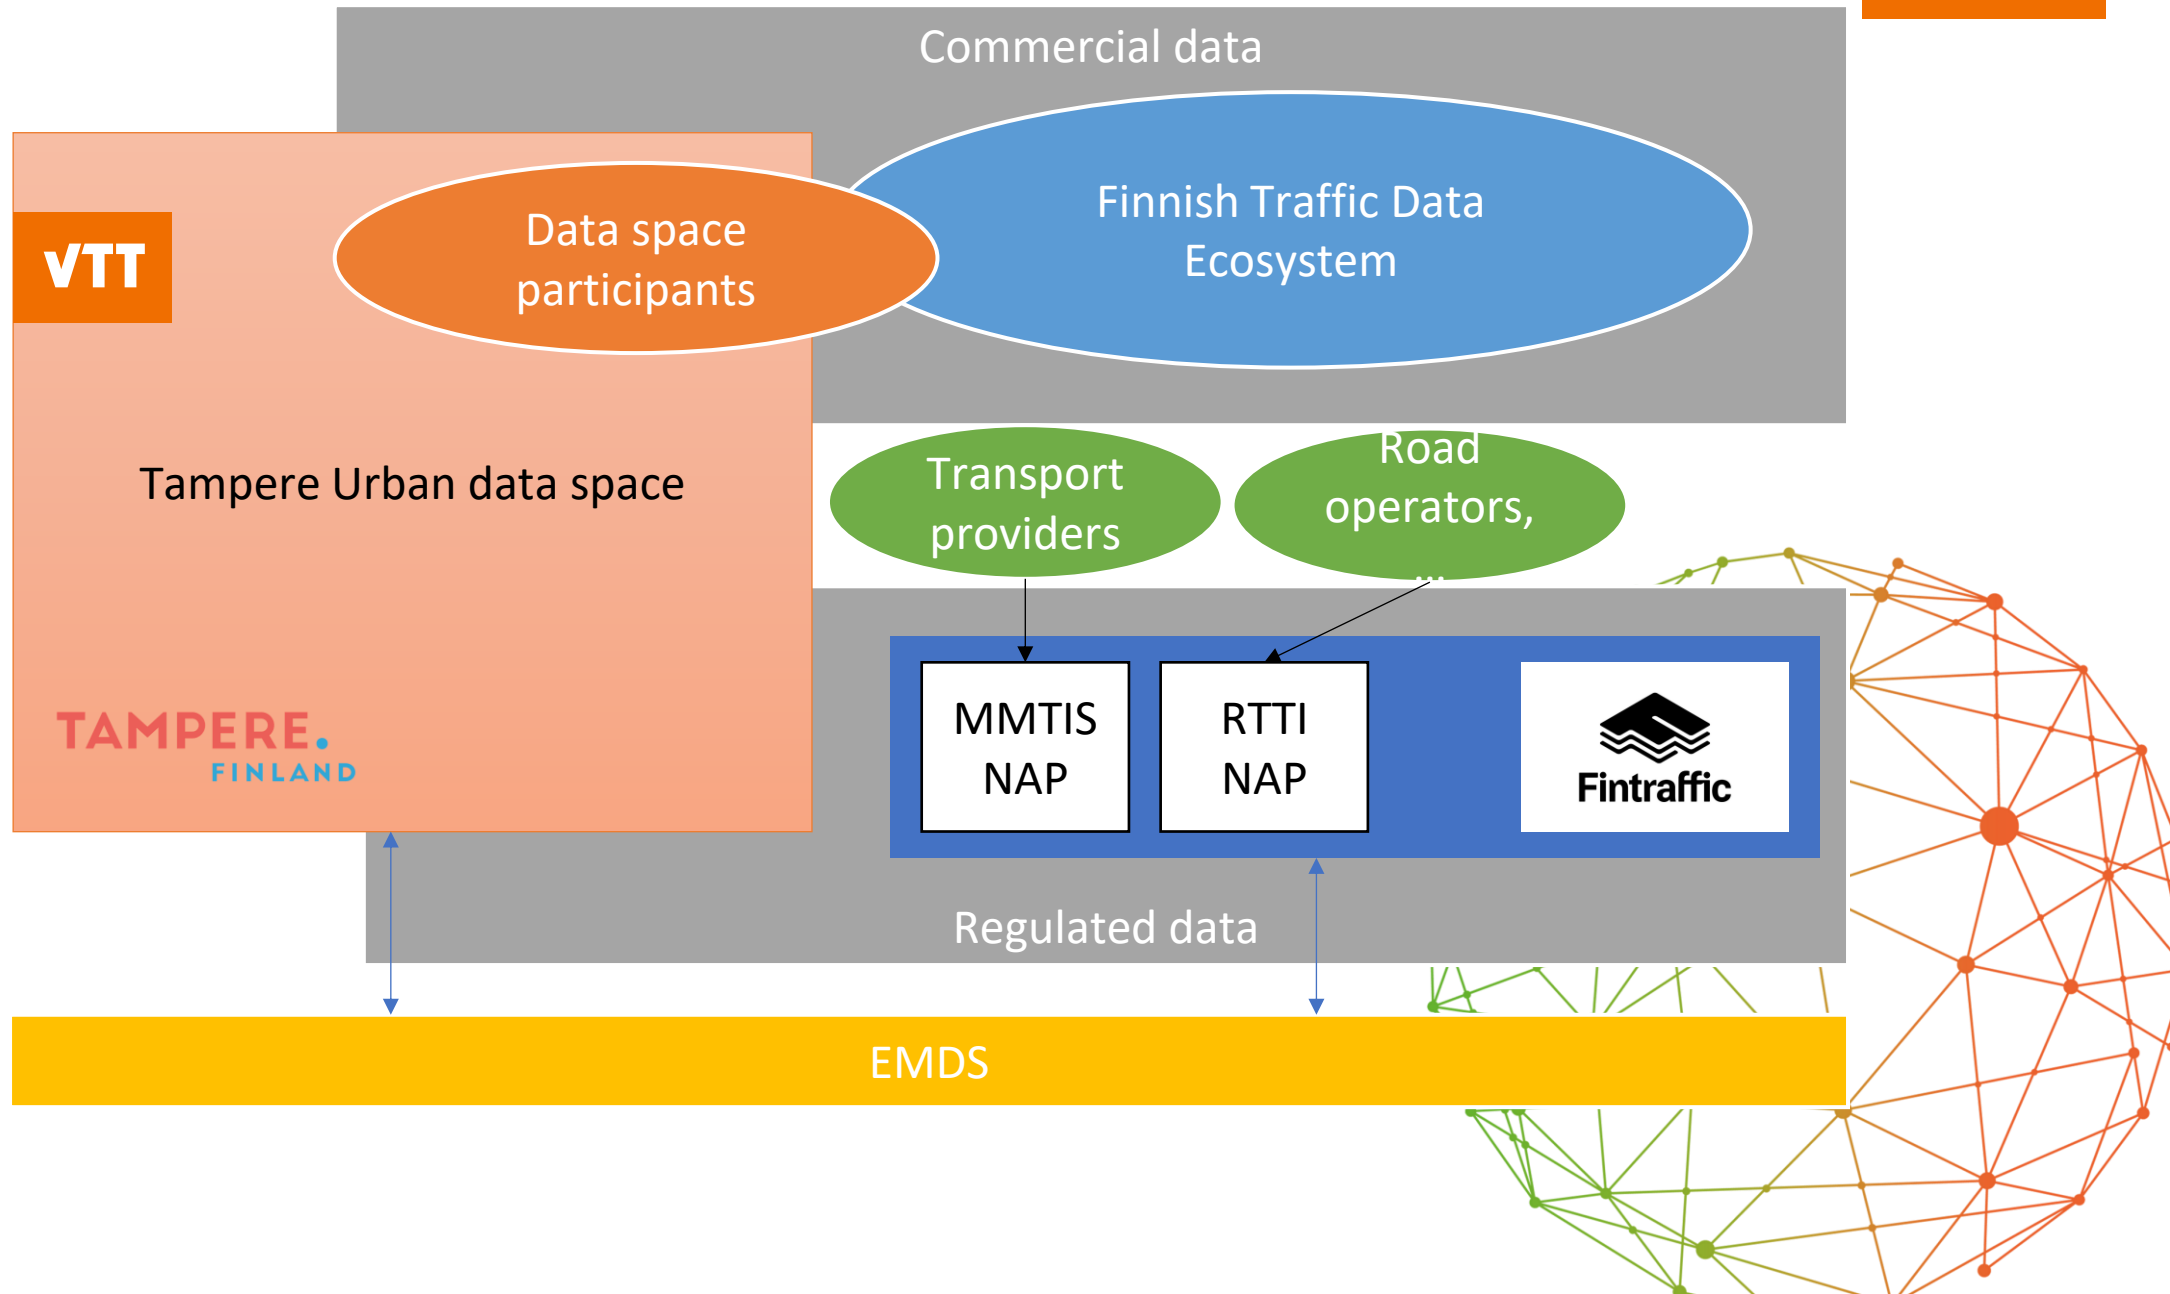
Commercial data

Finnish Traffic Data Ecosystem

VTT

Data space participants

Tampere Urban data space

Transport providers

Road operators, ...

MMTIS NAP

RTTI NAP

Fintraffic

TAMPERE. FINLAND

Regulated data

EMDS